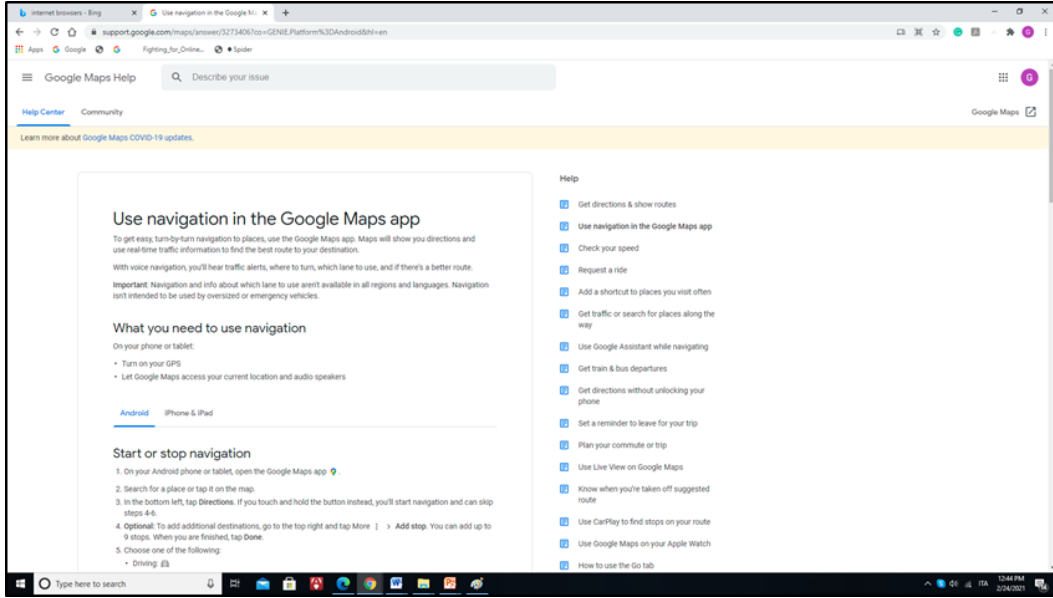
internet browsers - Bing × Use navigation in the Google M × +

support.google.com/maps/answer/3273406?co=GENIE.Platform%3DAndroid&hl=en

Apps Google Fighting_for_Online... Spider

Google Maps Help Describe your issue

Help Center Community Google Maps

Learn more about Google Maps COVID-19 updates.

Use navigation in the Google Maps app

To get easy, turn-by-turn navigation to places, use the Google Maps app. Maps will show you directions and use real-time traffic information to find the best route to your destination.

With voice navigation, you'll hear traffic alerts, where to turn, which lane to use, and if there's a better route.

Important: Navigation and info about which lane to use aren't available in all regions and languages. Navigation isn't intended to be used by oversized or emergency vehicles.

What you need to use navigation

On your phone or tablet:

• Turn on your GPS
• Let Google Maps access your current location and audio speakers

Android iPhone & iPad

Start or stop navigation

1. On your Android phone or tablet, open the Google Maps app.
2. Search for a place or tap it on the map.
3. In the bottom left, tap Directions. If you touch and hold the button instead, you'll start navigation and can skip steps 4-6.
4. Optional: To add additional destinations, go to the top right and tap More > Add stop. You can add up to 9 stops. When you are finished, tap Done.
5. Choose one of the following:
• Driving:

Help

Get directions & show routes
Use navigation in the Google Maps app
Check your speed
Request a ride
Add a shortcut to places you visit often
Get traffic or search for places along the way
Use Google Assistant while navigating
Get train & bus departures
Get directions without unlocking your phone
Set a reminder to leave for your trip
Plan your commute or trip
Use Live View on Google Maps
Know when you're taken off suggested route
Use CarPlay to find stops on your route
Use Google Maps on your Apple Watch
How to use the Go tab

Type here to search

ITA 12:44 PM 2/24/2021